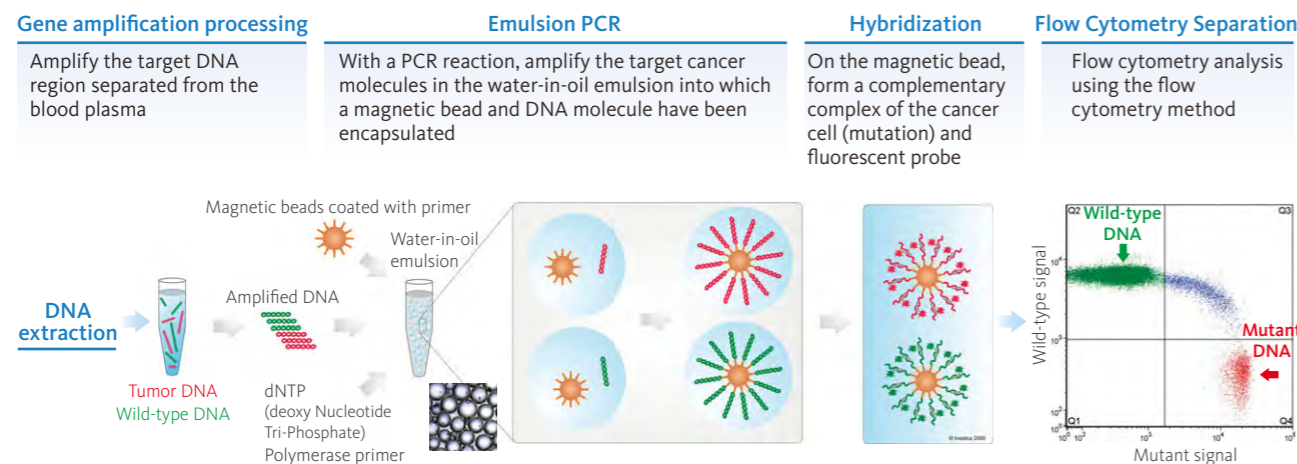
Gene amplification processing

Amplify the target DNA region separated from the blood plasma

Emulsion PCR

With a PCR reaction, amplify the target cancer molecules in the water-in-oil emulsion into which a magnetic bead and DNA molecule have been encapsulated

Hybridization

On the magnetic bead, form a complementary complex of the cancer cell (mutation) and fluorescent probe

Flow Cytometry Separation

Flow cytometry analysis using the flow cytometry method

DNA extraction

Tumor DNA
Wild-type DNA

Magnetic beads coated with primer

Amplified DNA

Water-in-oil emulsion

dNTP (deoxy Nucleotide Tri-Phosphate)
Polymerase primer

© Inostics 2008

Q2 Wild-type DNA

Q3

Wild-type signal

Mutant DNA

Q1

Q4

$10^0$ $10^2$ $10^3$ $10^4$

$10^4$ $10^3$ $10^2$

Mutant signal